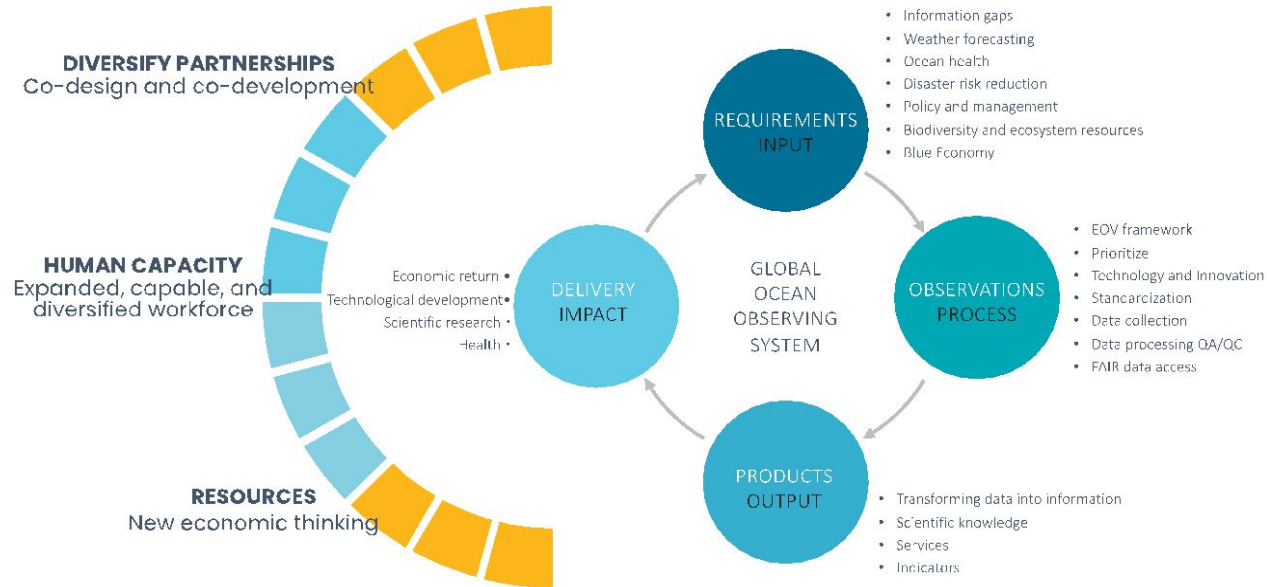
DIVERSIFY PARTNERSHIPS
Co-design and co-development

HUMAN CAPACITY
Expanded, capable, and diversified workforce

RESOURCES
New economic thinking

REQUIREMENTS
INPUT

• Information gaps
• Weather forecasting
• Ocean health
• Disaster risk reduction
• Policy and management
• Biodiversity and ecosystem resources
• Blue Economy

OBSERVATIONS
PROCESS

• EOV framework
• Prioritize
• Technology and Innovation
• Standardization
• Data collection
• Data processing QA/QC
• FAIR data access

GLOBAL
OCEAN
OBSERVING
SYSTEM

DELIVERY
IMPACT

Economic return •
Technological development•
Scientific research •
Health •

PRODUCTS
OUTPUT

• Transforming data into information
• Scientific knowledge
• Services
• Indicators